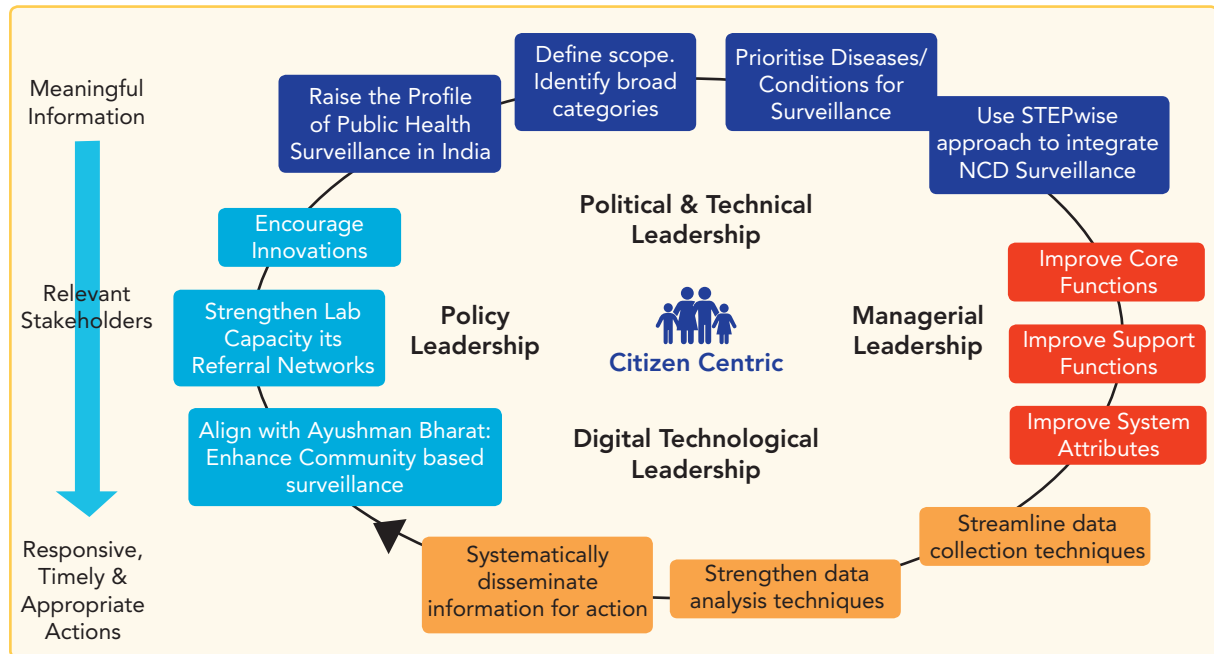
Meaningful Information

Relevant Stakeholders

Responsive, Timely & Appropriate Actions

Raise the Profile of Public Health Surveillance in India

Define scope. Identify broad categories

Prioritise Diseases/ Conditions for Surveillance

Use STEPwise approach to integrate NCD Surveillance

Improve Core Functions

Improve Support Functions

Improve System Attributes

Streamline data collection techniques

Strengthen data analysis techniques

Systematically disseminate information for action

Align with Ayushman Bharat: Enhance Community based surveillance

Strengthen Lab Capacity its Referral Networks

Encourage Innovations

Political & Technical Leadership

Policy Leadership

Citizen Centric

Managerial Leadership

Digital Technological Leadership